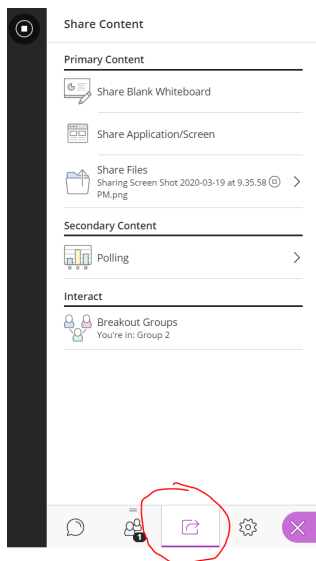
Share Content

Primary Content

Share Blank Whiteboard

Share Application/Screen

Share Files
Sharing Screen Shot 2020-03-19 at 9.35.58 PM.png

Secondary Content

Polling

Interact

Breakout Groups
You're in: Group 2

1